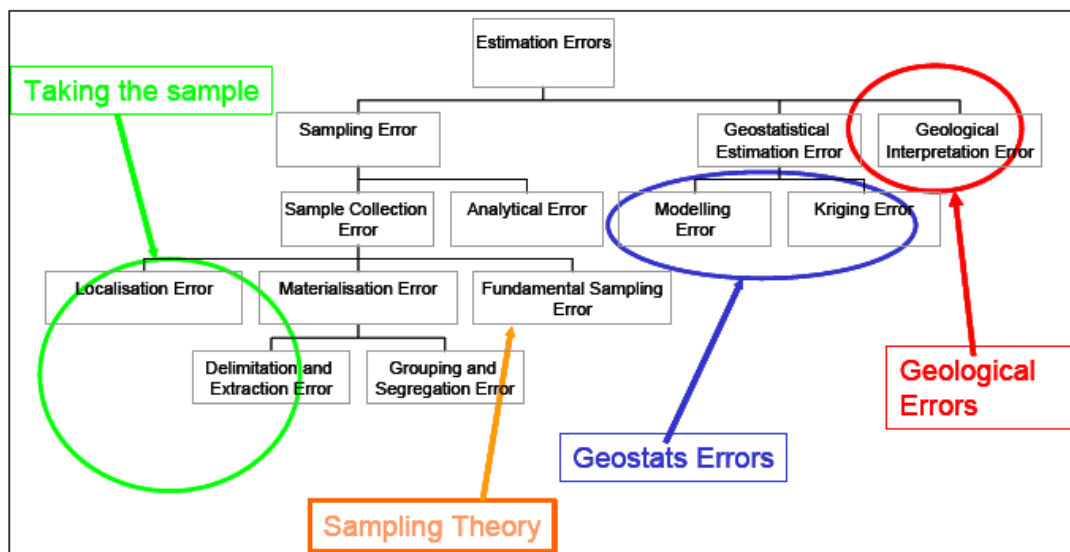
Estimation Errors

Taking the sample

Sampling Error

Geostatistical Estimation Error

Geological Interpretation Error

Sample Collection Error

Analytical Error

Modelling Error

Kriging Error

Localisation Error

Materialisation Error

Fundamental Sampling Error

Delimitation and Extraction Error

Grouping and Segregation Error

Geological Errors

Geostats Errors

Sampling Theory